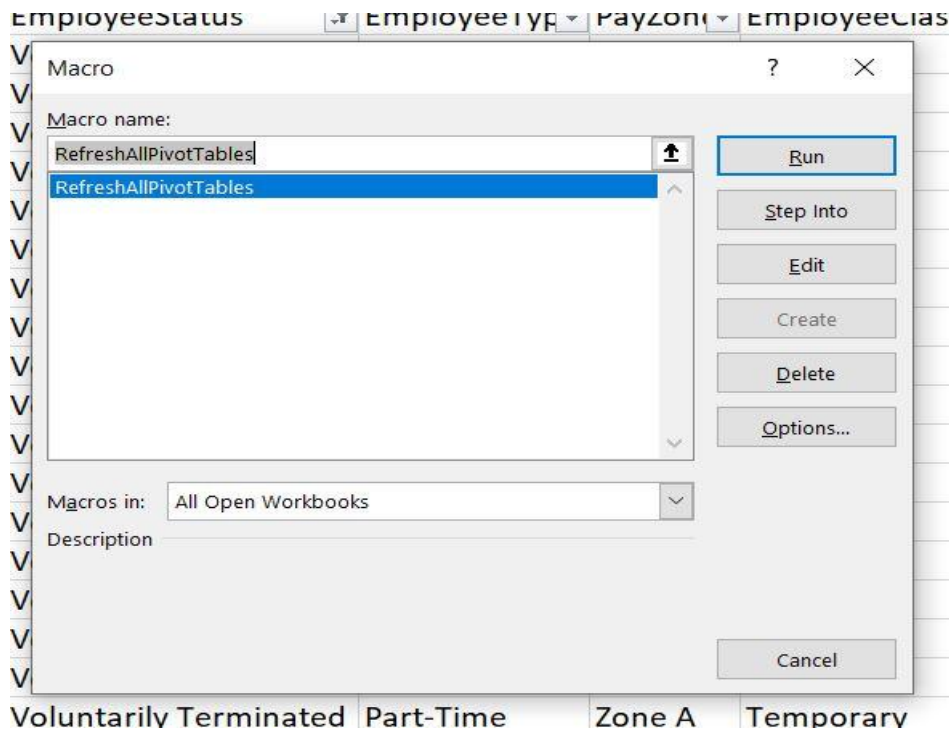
EmployeeStatus | EmployeeTyp | PayZon | EmployeeClas

V
V
V
V
V
V
V
V
V
V
V
V
V
V
V
V
V

Macro ? ×

Macro name:

RefreshAllPivotTables

RefreshAllPivotTables

Run

Step Into

Edit

Create

Delete

Options...

Macros in: All Open Workbooks

Description

Cancel

Voluntarily Terminated | Part-Time | Zone A | Temporary